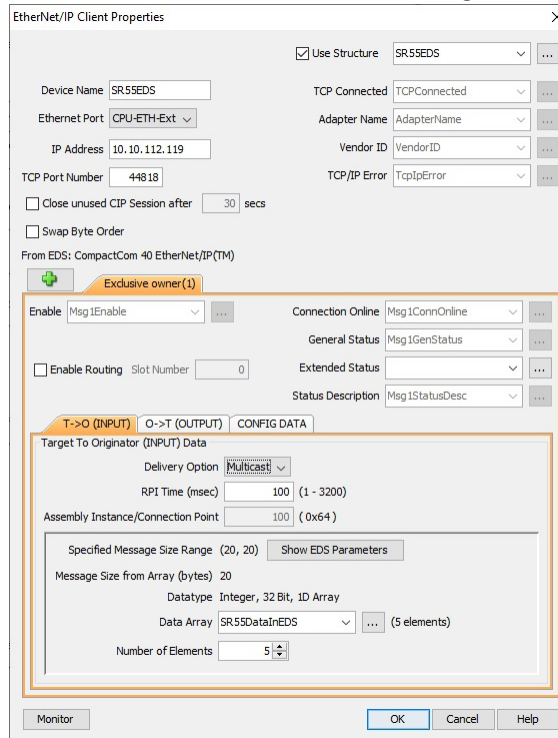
EtherNet/IP Client Properties

Use Structure SR55EDS ...

Device Name SR55EDS
Ethernet Port CPU-ETH-Ext
IP Address 10.10.112.119
TCP Port Number 44818

TCP Connected TCPConnected ...
Adapter Name AdapterName ...
Vendor ID VendorID ...
TCP/IP Error TcpIpError ...

Close unused CIP Session after 30 secs

Swap Byte Order

From EDS: CompactCom 40 EtherNet/IP(TM)

Exclusive owner(1)

Enable Msg1Enable ...
Enable Routing Slot Number 0

Connection Online Msg1ConnOnline ...
General Status Msg1GenStatus ...
Extended Status ...
Status Description Msg1StatusDesc ...

T->O (INPUT) O->T (OUTPUT) CONFIG DATA

Target To Originator (INPUT) Data

Delivery Option Multicast
RPI Time (msec) 100 (1 - 3200)
Assembly Instance/Connection Point 100 ( 0x64 )

Specified Message Size Range (20, 20) Show EDS Parameters
Message Size from Array (bytes) 20
Datatype Integer, 32 Bit, 1D Array
Data Array SR55DataInEDS ... (5 elements)
Number of Elements 5

Monitor OK Cancel Help